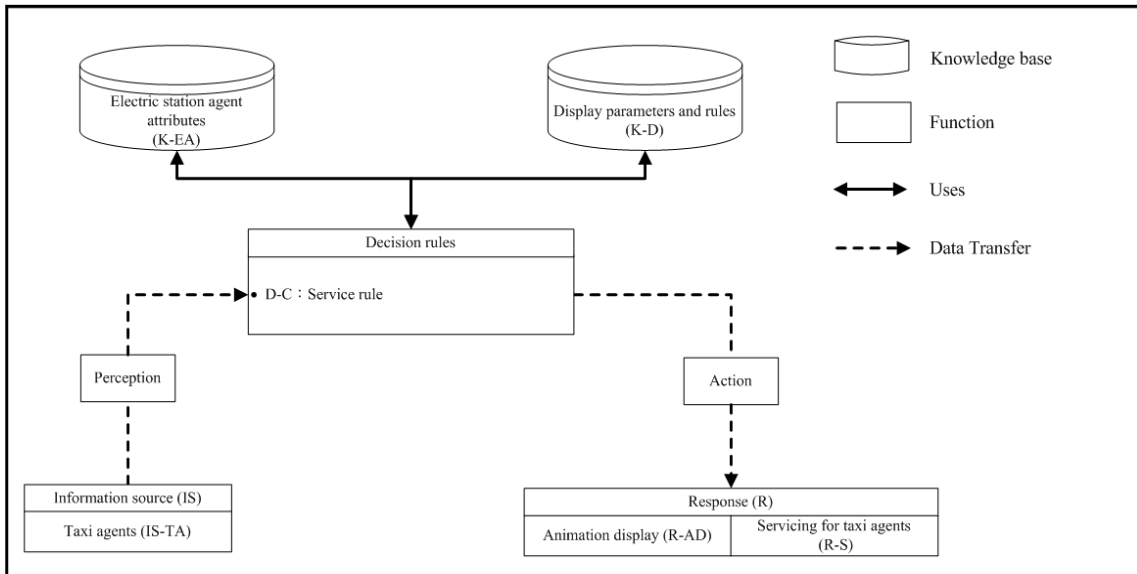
Electric station agent attributes (K-EA)

Display parameters and rules (K-D)

Knowledge base

Function

Uses

Data Transfer

Decision rules

D-C：Service rule

Perception

Action

Information source (IS)

Taxi agents (IS-TA)

Response (R)

Animation display (R-AD)

Servicing for taxi agents (R-S)